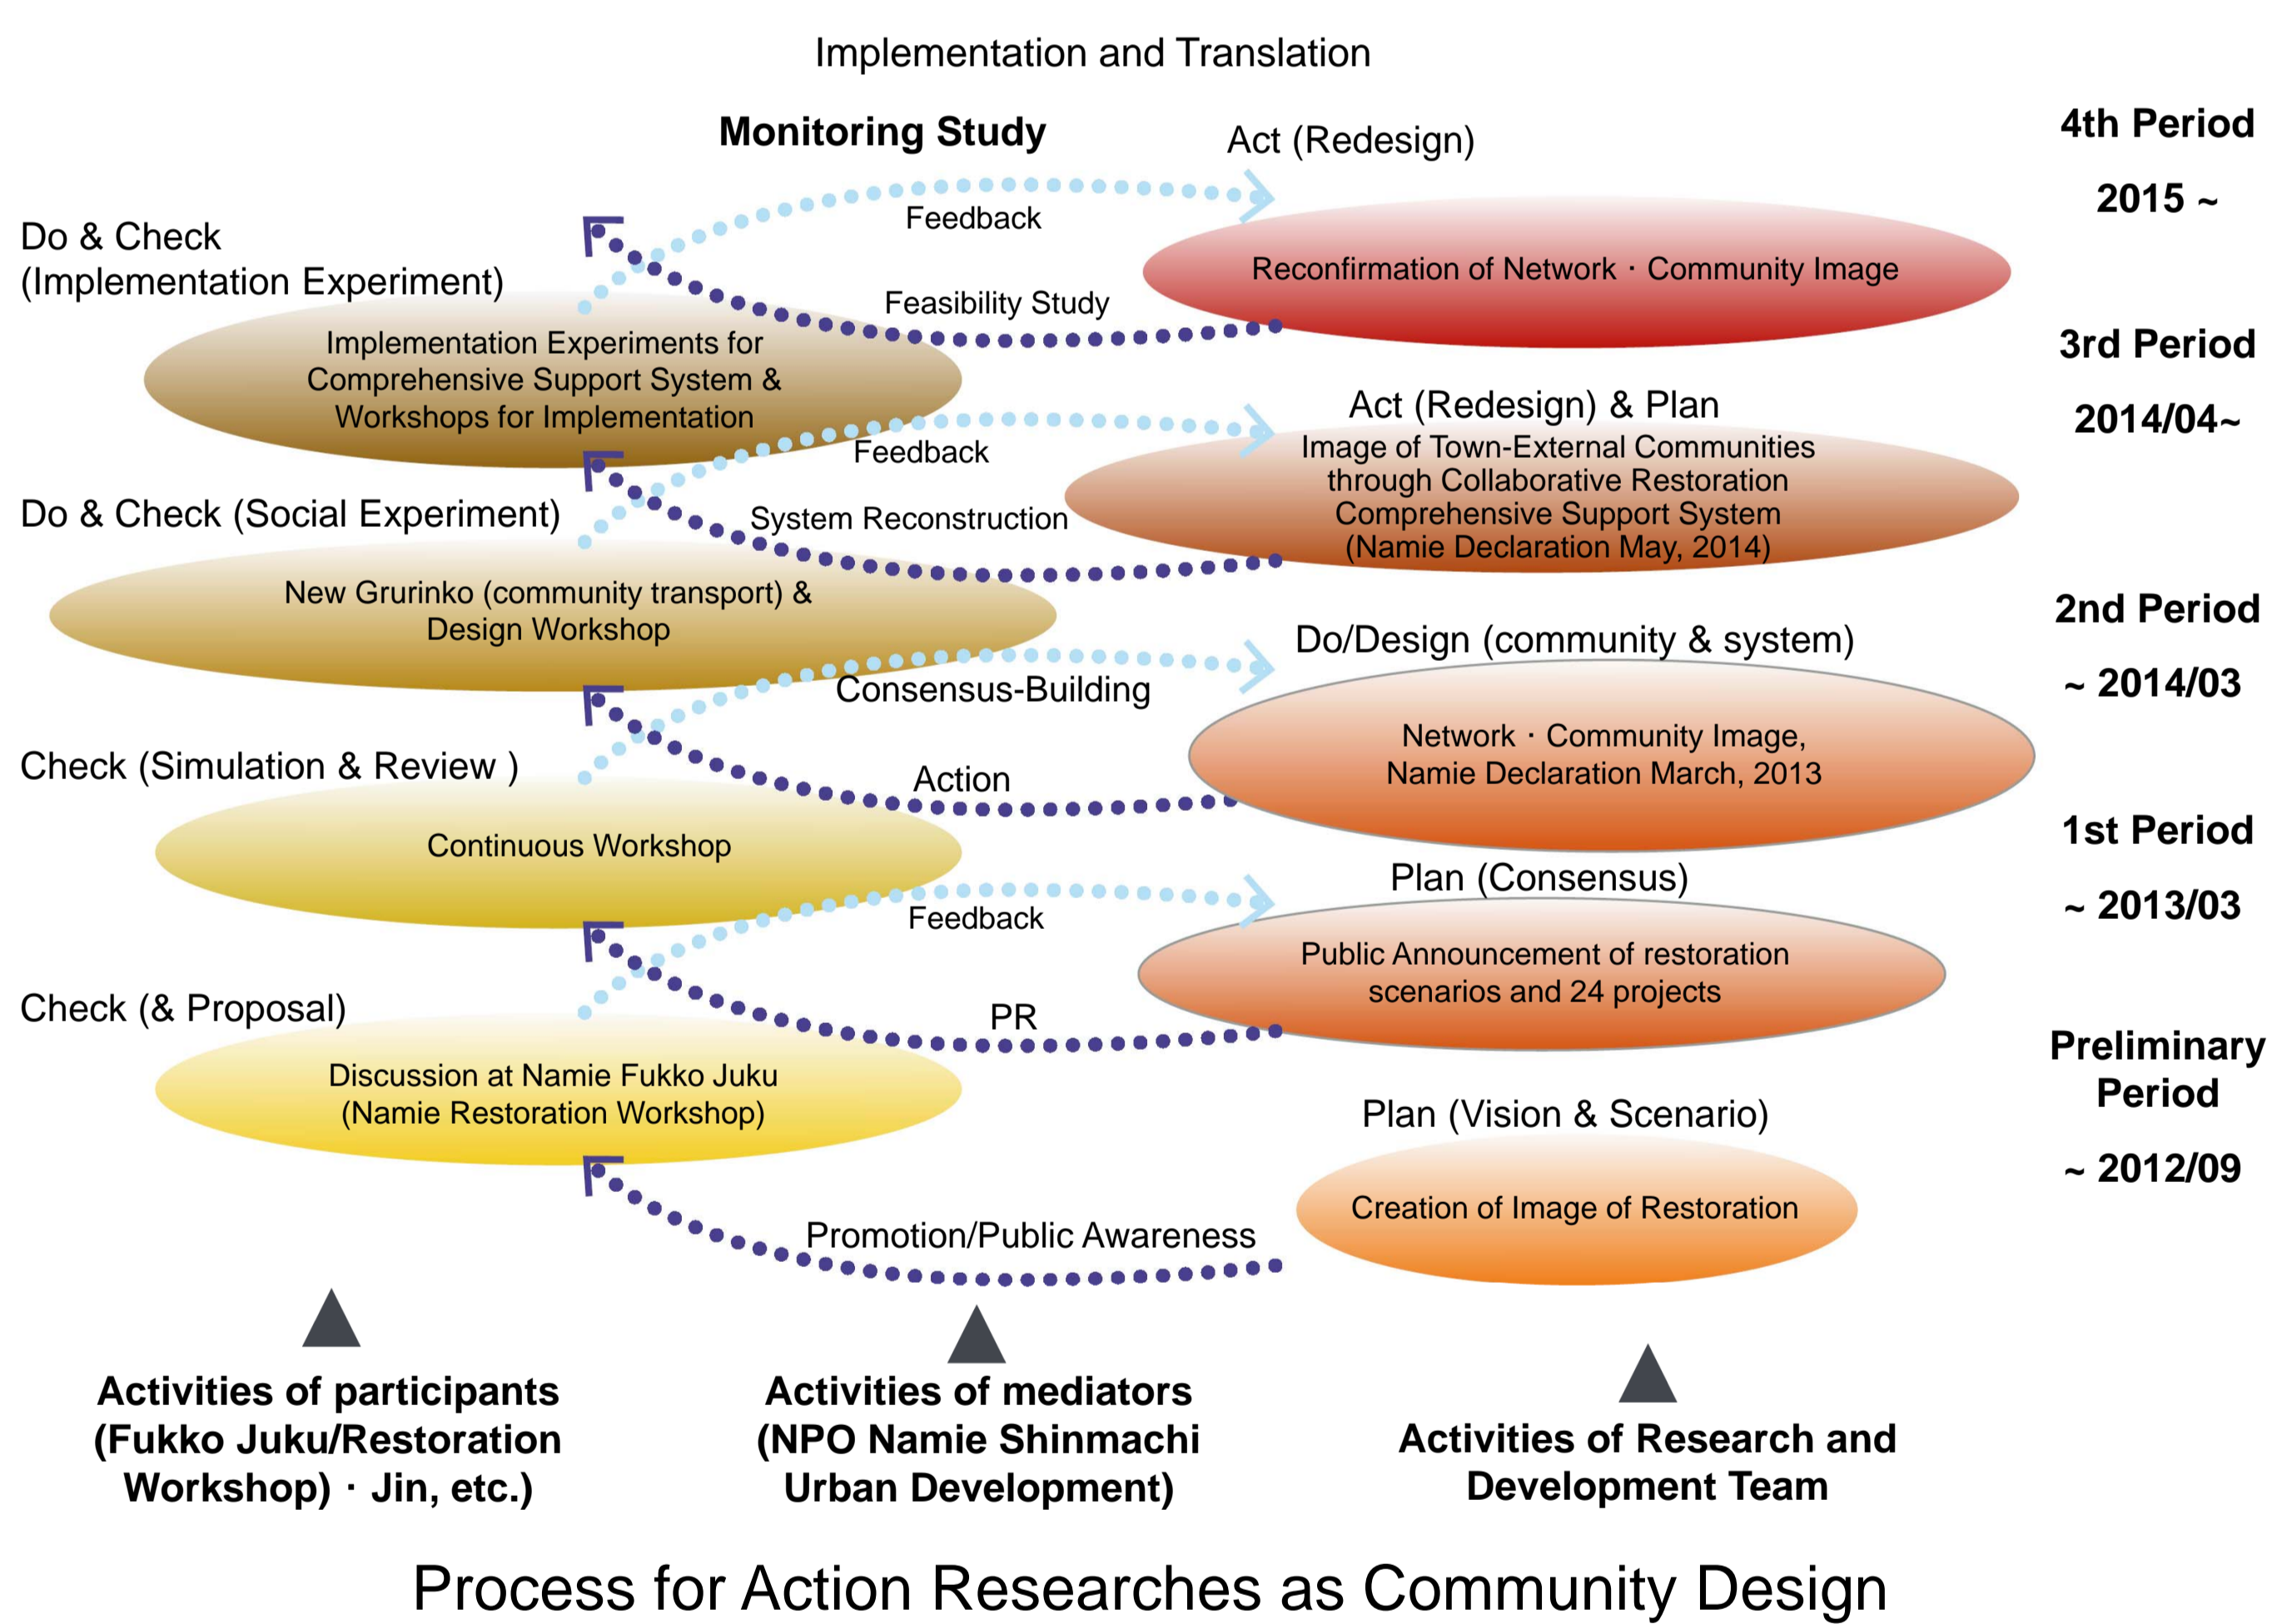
Implementation and Translation

Monitoring Study

Act (Redesign)

4th Period

2015 ~

Do & Check (Implementation Experiment)

Feedback

Reconfirmation of Network · Community Image

Feasibility Study

Implementation Experiments for Comprehensive Support System & Workshops for Implementation

3rd Period

2014/04~

Act (Redesign) & Plan

Image of Town-External Communities through Collaborative Restoration Comprehensive Support System (Namie Declaration May, 2014)

Feedback

Do & Check (Social Experiment)

System Reconstruction

New Grurinko (community transport) & Design Workshop

2nd Period

~ 2014/03

Do/Design (community & system)

Consensus-Building

Network · Community Image, Namie Declaration March, 2013

Check (Simulation & Review )

Action

Continuous Workshop

1st Period

~ 2013/03

Plan (Consensus)

Feedback

Public Announcement of restoration scenarios and 24 projects

Check (& Proposal)

PR

Discussion at Namie Fukko Juku (Namie Restoration Workshop)

Preliminary Period

~ 2012/09

Plan (Vision & Scenario)

Creation of Image of Restoration

Promotion/Public Awareness

Activities of participants (Fukko Juku/Restoration Workshop) · Jin, etc.)

Activities of mediators (NPO Namie Shinmachi Urban Development)

Activities of Research and Development Team

Process for Action Researches as Community Design